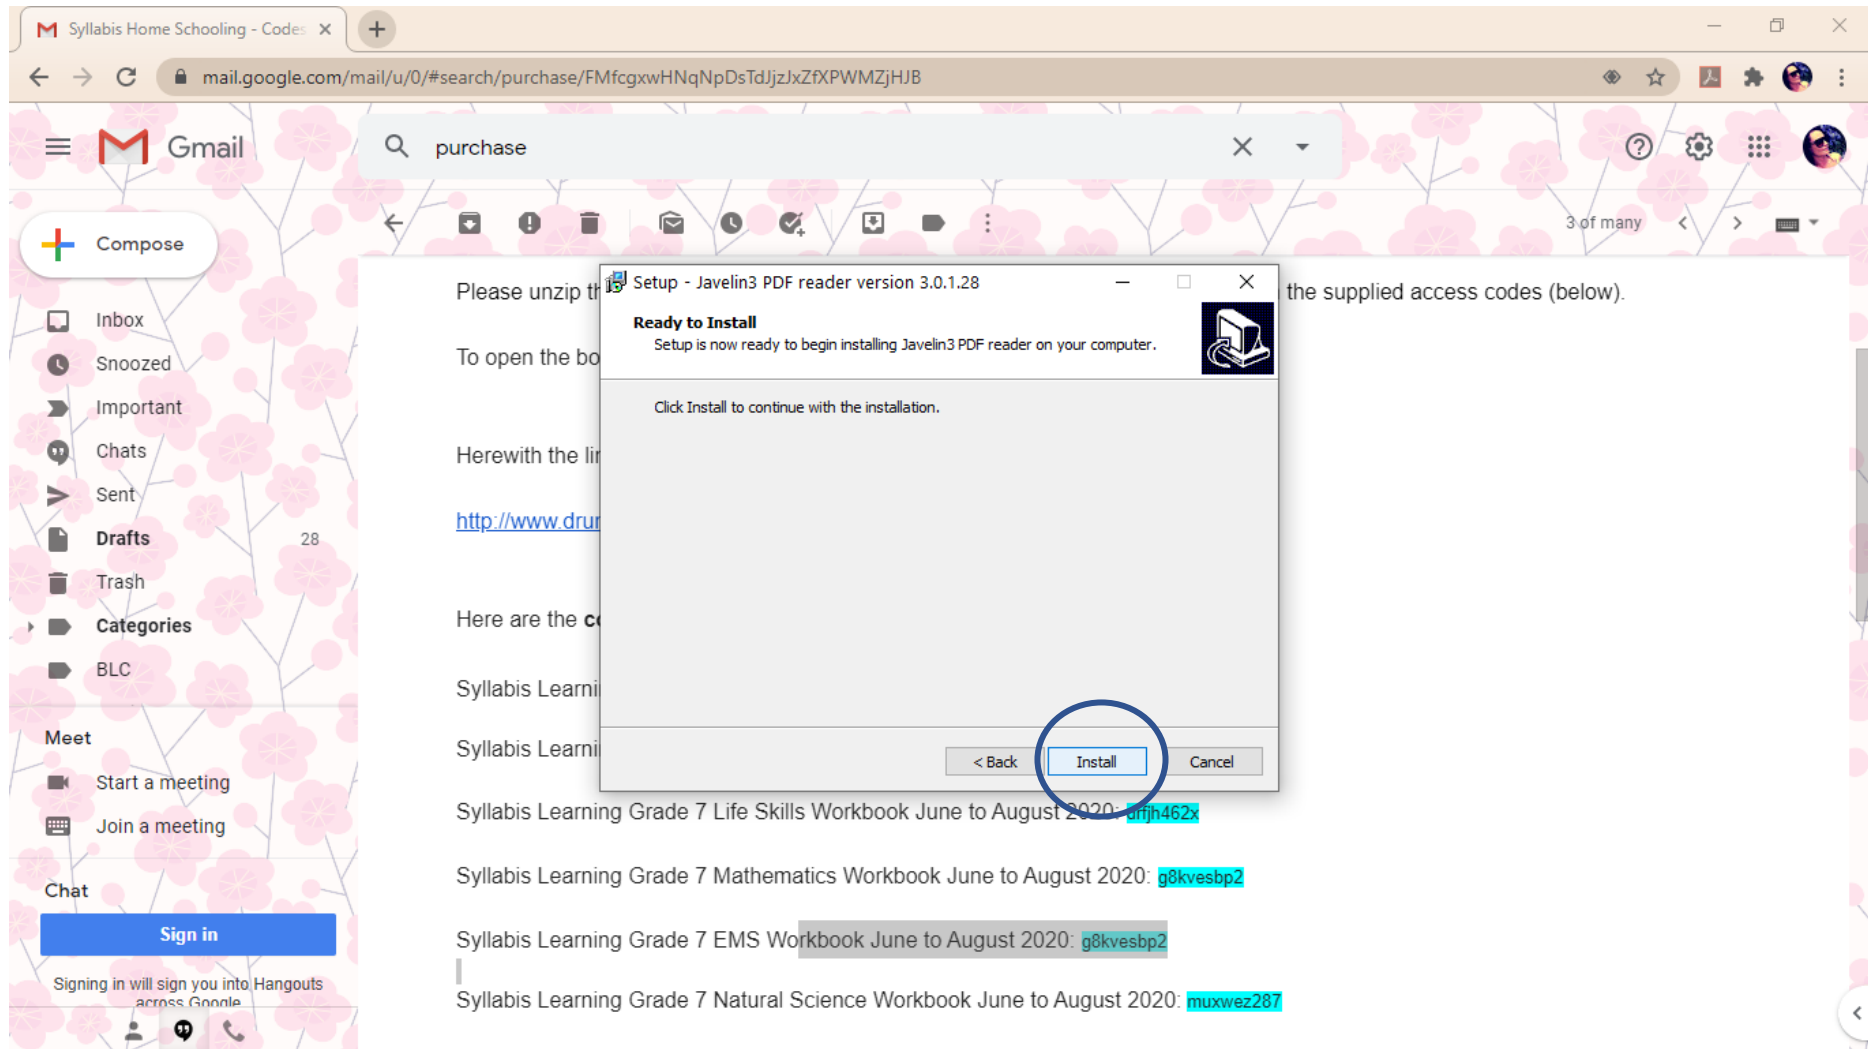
Syllabis Home Schooling - Codes ×

mail.google.com/mail/u/0/#search/purchase/FMfcgxwHNqNpDsTdJjzJxZfXPWMZjHJB

Gmail

purchase

3 of many

Compose

Inbox
Snoozed
Important
Chats
Sent
Drafts 28
Trash
Categories
BLC

Meet
Start a meeting
Join a meeting

Chat
Sign in
Signing in will sign you into Hangouts across Google

Please unzip th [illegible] the supplied access codes (below).

To open the bo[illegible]

Herewith the li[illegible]

http://www.dru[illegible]

Here are the c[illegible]

Syllabis Learni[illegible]

Syllabis Learni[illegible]

Setup - Javelin3 PDF reader version 3.0.1.28

Ready to Install
Setup is now ready to begin installing Javelin3 PDF reader on your computer.

Click Install to continue with the installation.

< Back Install Cancel

Syllabis Learning Grade 7 Life Skills Workbook June to August 2020: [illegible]fjh462x

Syllabis Learning Grade 7 Mathematics Workbook June to August 2020: g8kvesbp2

Syllabis Learning Grade 7 EMS Workbook June to August 2020: g8kvesbp2

Syllabis Learning Grade 7 Natural Science Workbook June to August 2020: muxwez287